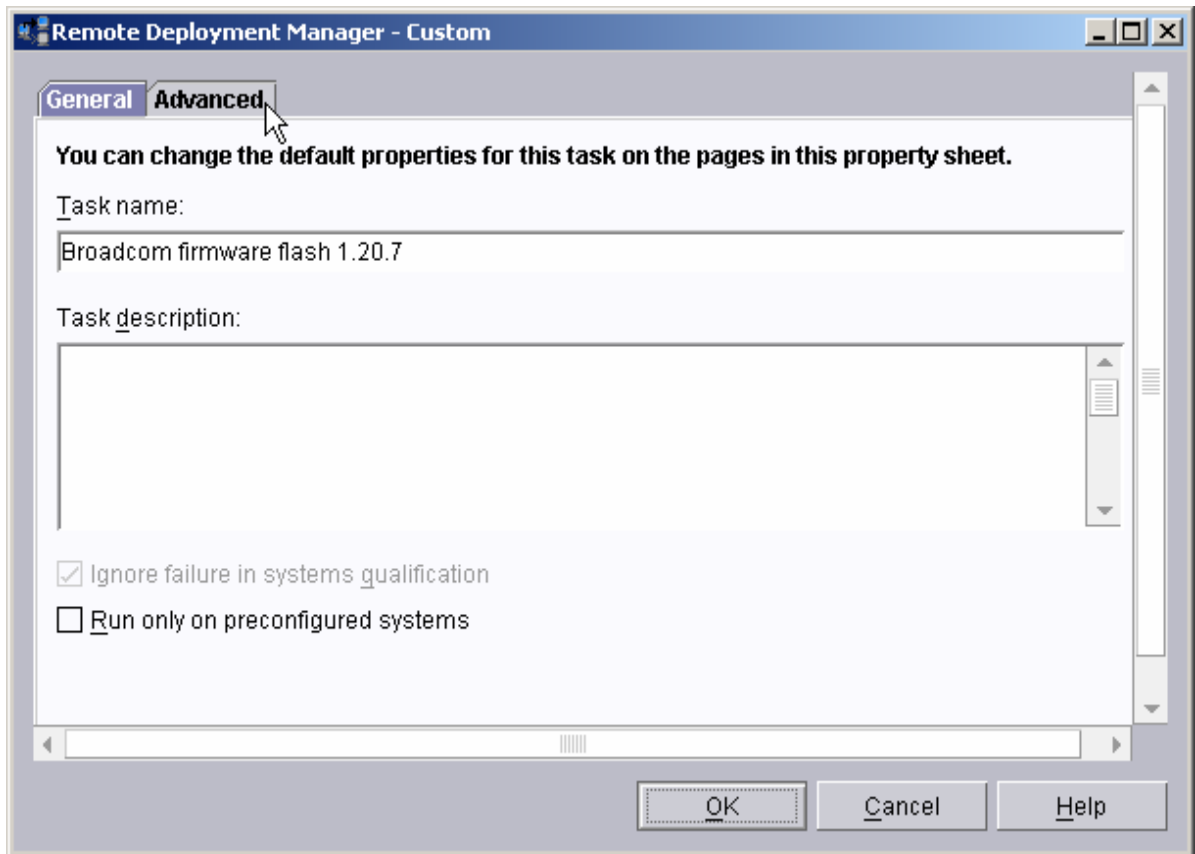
Remote Deployment Manager - Custom

General Advanced

You can change the default properties for this task on the pages in this property sheet.

Task name:

Broadcom firmware flash 1.20.7

Task description:

Ignore failure in systems qualification

Run only on preconfigured systems

OK Cancel Help